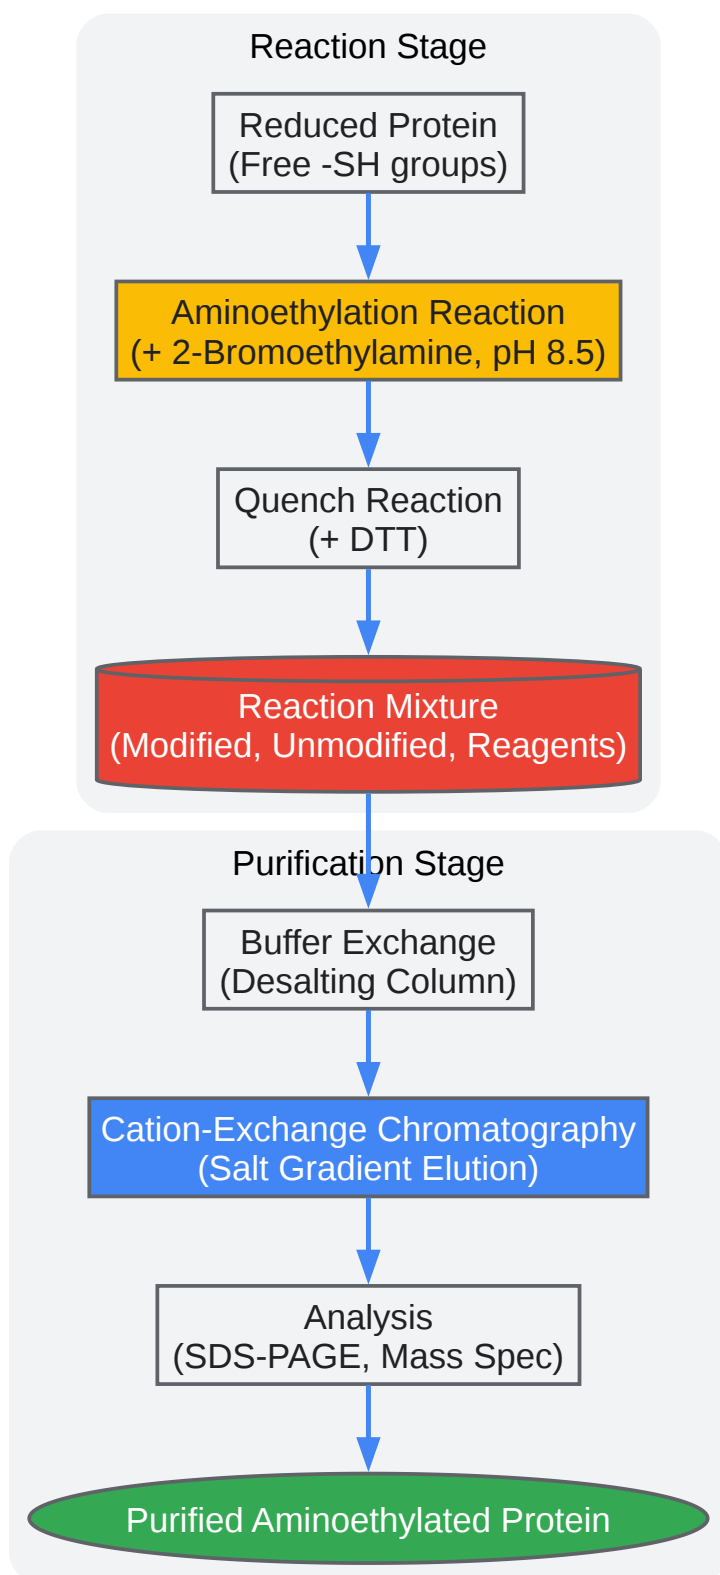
Reaction Stage

Reduced Protein
(Free -SH groups)

Aminoethylation Reaction
(+ 2-Bromoethylamine, pH 8.5)

Quench Reaction
(+ DTT)

Reaction Mixture
(Modified, Unmodified, Reagents)

Purification Stage

Buffer Exchange
(Desalting Column)

Cation-Exchange Chromatography
(Salt Gradient Elution)

Analysis
(SDS-PAGE, Mass Spec)

Purified Aminoethylated Protein